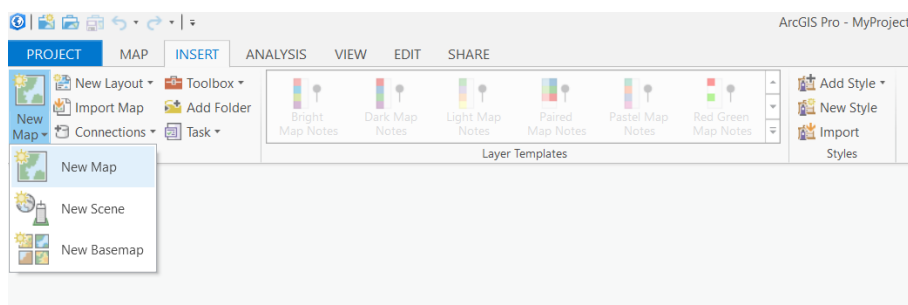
ArcGIS Pro - MyProject

PROJECT MAP INSERT ANALYSIS VIEW EDIT SHARE

New Map ▾
New Layout ▾
Import Map
Connections ▾
Toolbox ▾
Add Folder
Task ▾

Bright Map Notes
Dark Map Notes
Light Map Notes
Paired Map Notes
Pastel Map Notes
Red Green Map Notes
Layer Templates

Add Style ▾
New Style
Import
Styles

New Map
New Scene
New Basemap